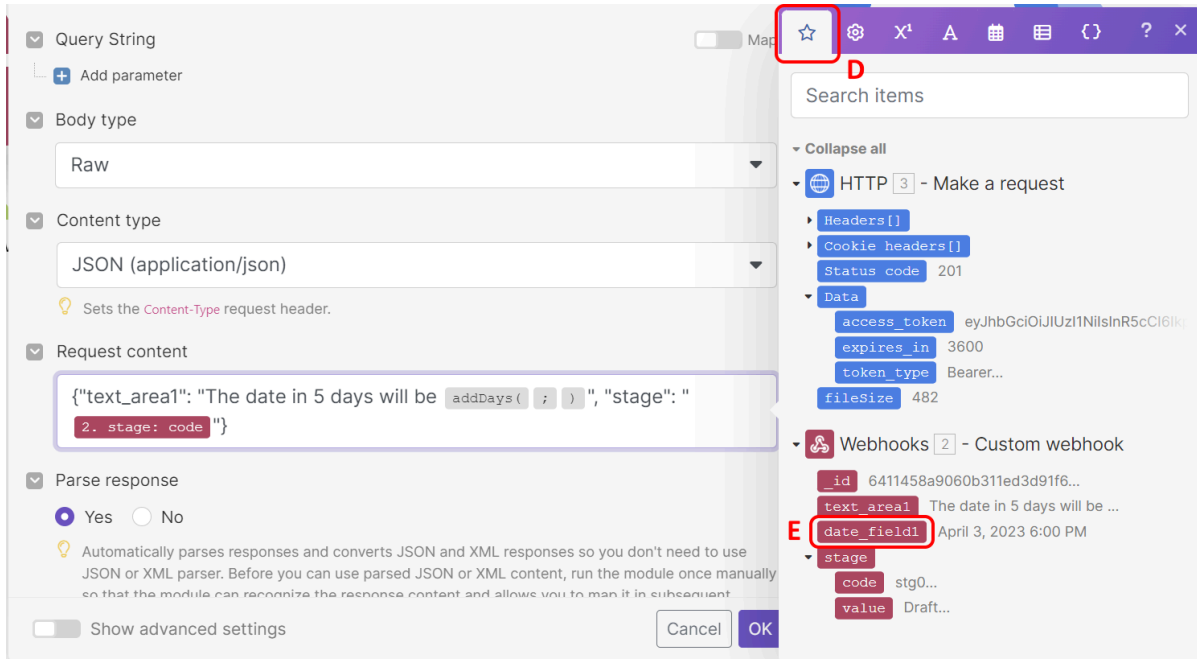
Query String

Map

Add parameter

Body type

Raw

Content type

JSON (application/json)

Sets the Content-Type request header.

Request content

{"text_area1": "The date in 5 days will be addDays( ; )", "stage": " 2. stage: code "}

Parse response

Yes No

Automatically parses responses and converts JSON and XML responses so you don't need to use JSON or XML parser. Before you can use parsed JSON or XML content, run the module once manually so that the module can recognize the response content and allows you to map it in subsequent

Show advanced settings

Cancel OK

D

Search items

Collapse all

HTTP 3 - Make a request

Headers[]

Cookie headers[]

Status code 201

Data

access_token eyJhbGciOiJIUzI1NiIsInR5cCI6Ik

expires_in 3600

token_type Bearer...

fileSize 482

Webhooks 2 - Custom webhook

_id 6411458a9060b311ed3d91f6...

text_area1 The date in 5 days will be ...

E

date_field1 April 3, 2023 6:00 PM

stage

code stg0...

value Draft...